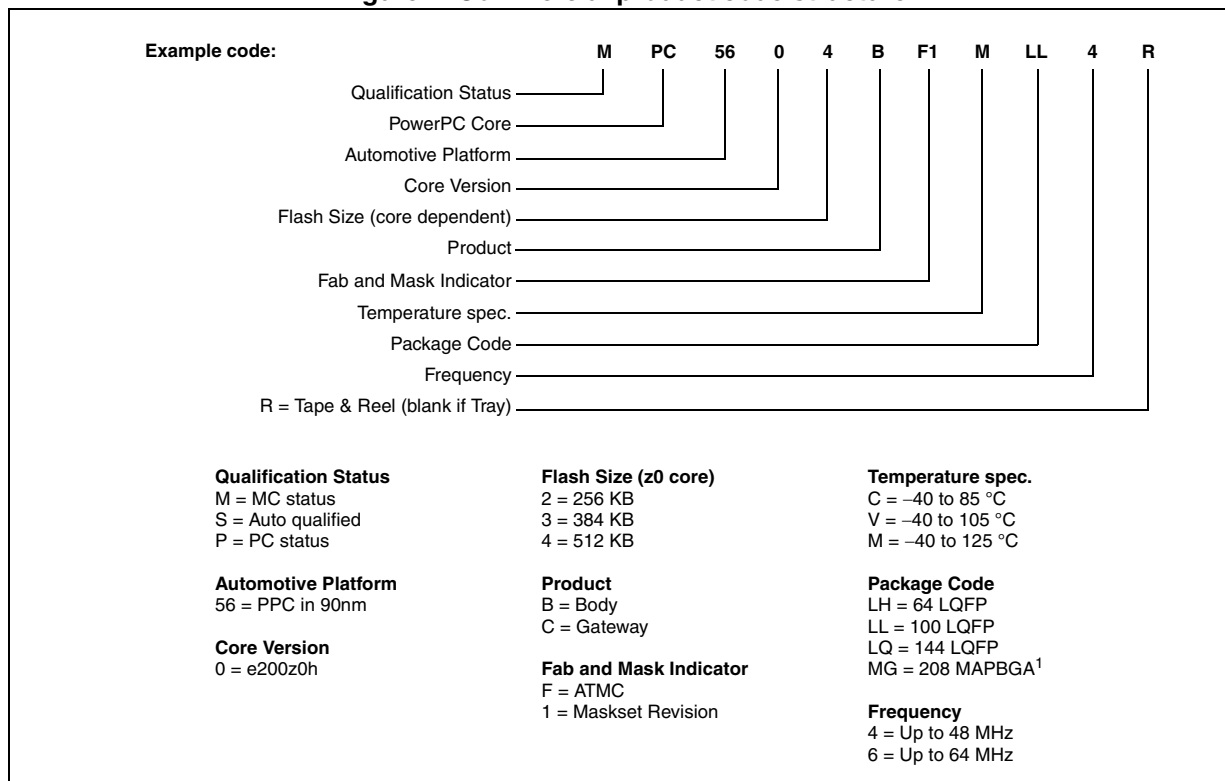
Example code: M PC 56 0 4 B F1 M LL 4 R

Qualification Status
PowerPC Core
Automotive Platform
Core Version
Flash Size (core dependent)
Product
Fab and Mask Indicator
Temperature spec.
Package Code
Frequency
R = Tape & Reel (blank if Tray)

Qualification Status
M = MC status
S = Auto qualified
P = PC status

Automotive Platform
56 = PPC in 90nm

Core Version
0 = e200z0h

Flash Size (z0 core)
2 = 256 KB
3 = 384 KB
4 = 512 KB

Product
B = Body
C = Gateway

Fab and Mask Indicator
F = ATMC
1 = Maskset Revision

Temperature spec.
C = –40 to 85 °C
V = –40 to 105 °C
M = –40 to 125 °C

Package Code
LH = 64 LQFP
LL = 100 LQFP
LQ = 144 LQFP
MG = 208 MAPBGA$^1$

Frequency
4 = Up to 48 MHz
6 = Up to 64 MHz